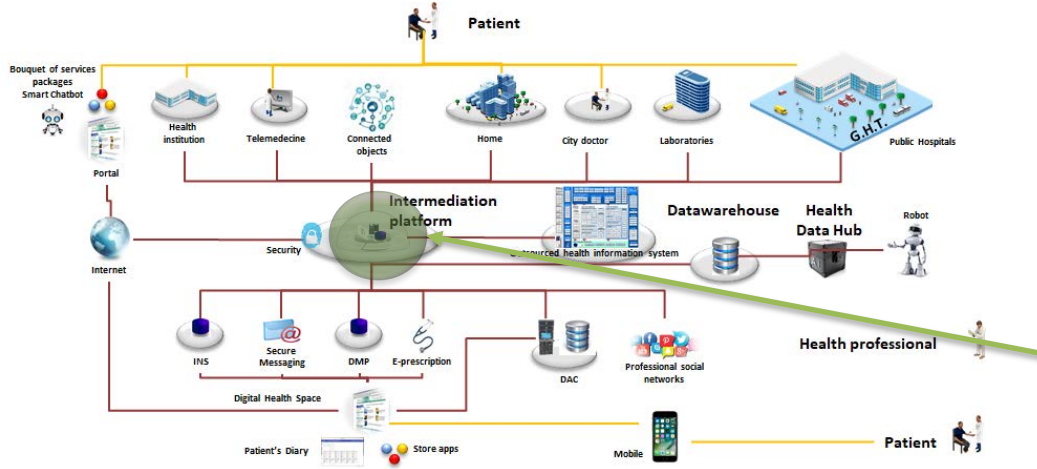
Patient

Bouquet of services packages Smart Chatbot

Health institution

Telemedecine

Connected objects

Home

City doctor

Laboratories

G.H.T.

Public Hospitals

Portal

Intermediation platform

Datawarehouse

Health Data Hub

Robot

Internet

Security

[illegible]sourced health information system

INS

Secure Messaging

DMP

E-prescription

DAC

Professional social networks

Health professional

Digital Health Space

Patient's Diary

Store apps

Mobile

Patient